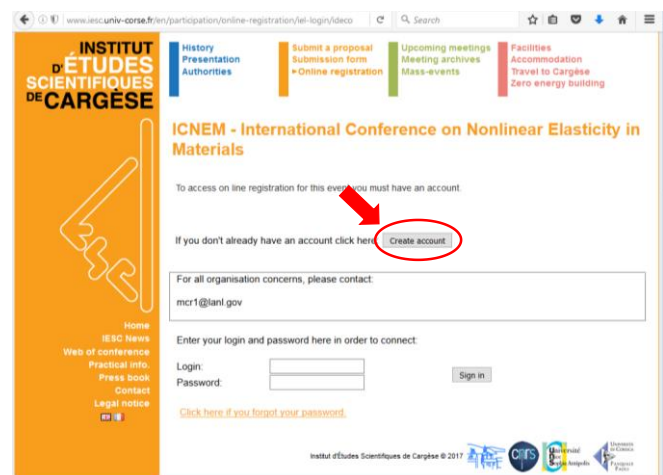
www.iesc.univ-corse.fr/en/participation/online-registration/iel-login/ideco
Search

INSTITUT D'ÉTUDES SCIENTIFIQUES DE CARGÈSE

History
Presentation
Authorities

Submit a proposal
Submission form
» Online registration

Upcoming meetings
Meeting archives
Mass-events

Facilities
Accommodation
Travel to Cargèse
Zero energy building

ICNEM - International Conference on Nonlinear Elasticity in Materials

To access on line registration for this event you must have an account.

If you don't already have an account click here Create account

For all organisation concerns, please contact:
mcr1@lanl.gov

Enter your login and password here in order to connect:

Login:
Password:

Sign in

Click here if you forgot your password.

Home
IESC News
Web of conference
Practical info.
Press book
Contact
Legal notice

Institut d'Études Scientifiques de Cargèse © 2017

cnrs

Université Nice Sophia Antipolis

Università di Corsica Pasquale Paoli